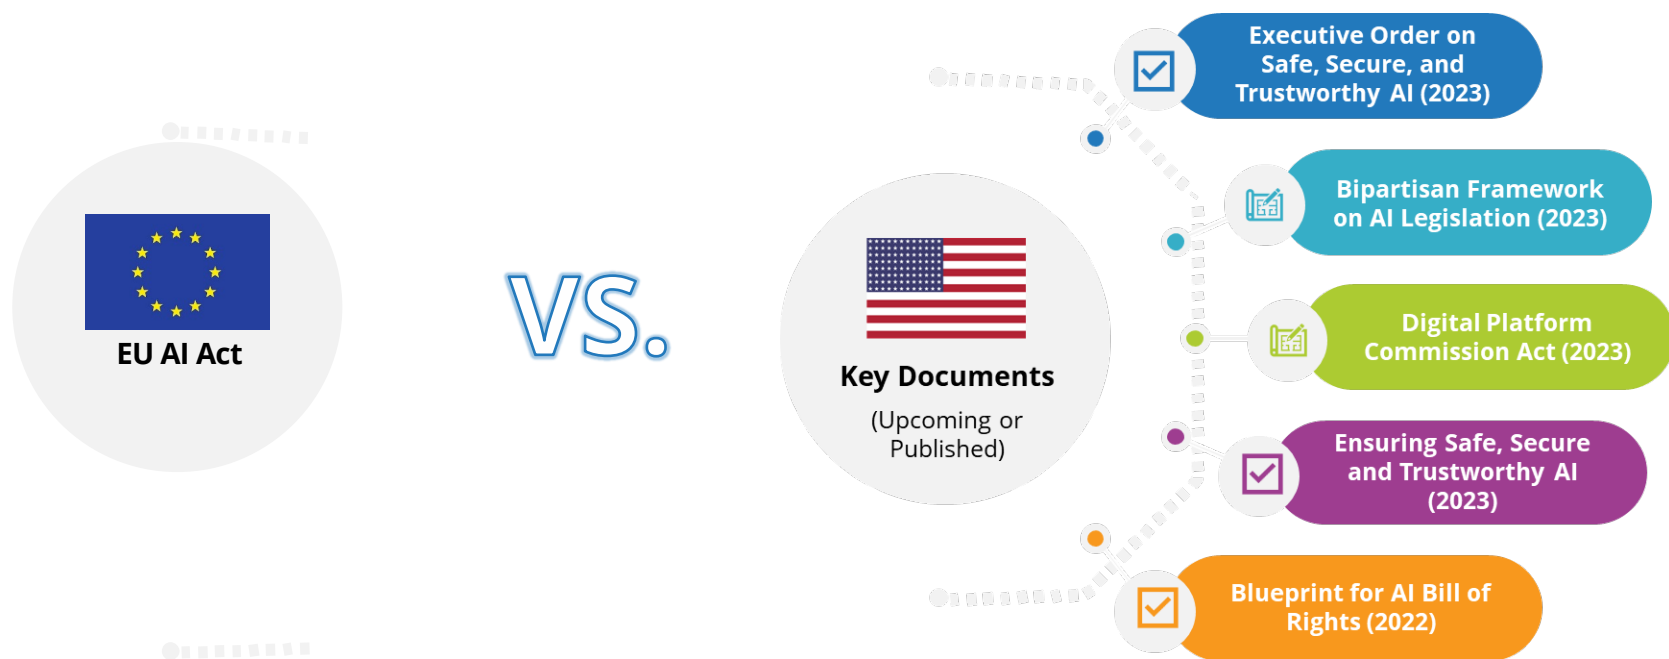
EU AI Act

VS.

Key Documents

(Upcoming or Published)

Executive Order on Safe, Secure, and Trustworthy AI (2023)

Bipartisan Framework on AI Legislation (2023)

Digital Platform Commission Act (2023)

Ensuring Safe, Secure and Trustworthy AI (2023)

Blueprint for AI Bill of Rights (2022)